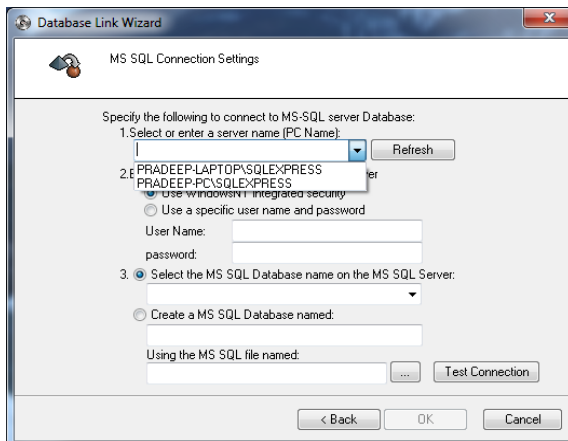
Database Link Wizard

MS SQL Connection Settings

Specify the following to connect to MS-SQL server Database:
1.Select or enter a server name (PC Name):

Refresh

PRADEEP-LAPTOP\SQLEXPRESS
PRADEEP-PC\SQLEXPRESS

2.E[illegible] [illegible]er

Use WindowsNT Integrated security

Use a specific user name and password

User Name:

password:

3. Select the MS SQL Database name on the MS SQL Server:

Create a MS SQL Database named:

Using the MS SQL file named:

...

Test Connection

< Back

OK

Cancel